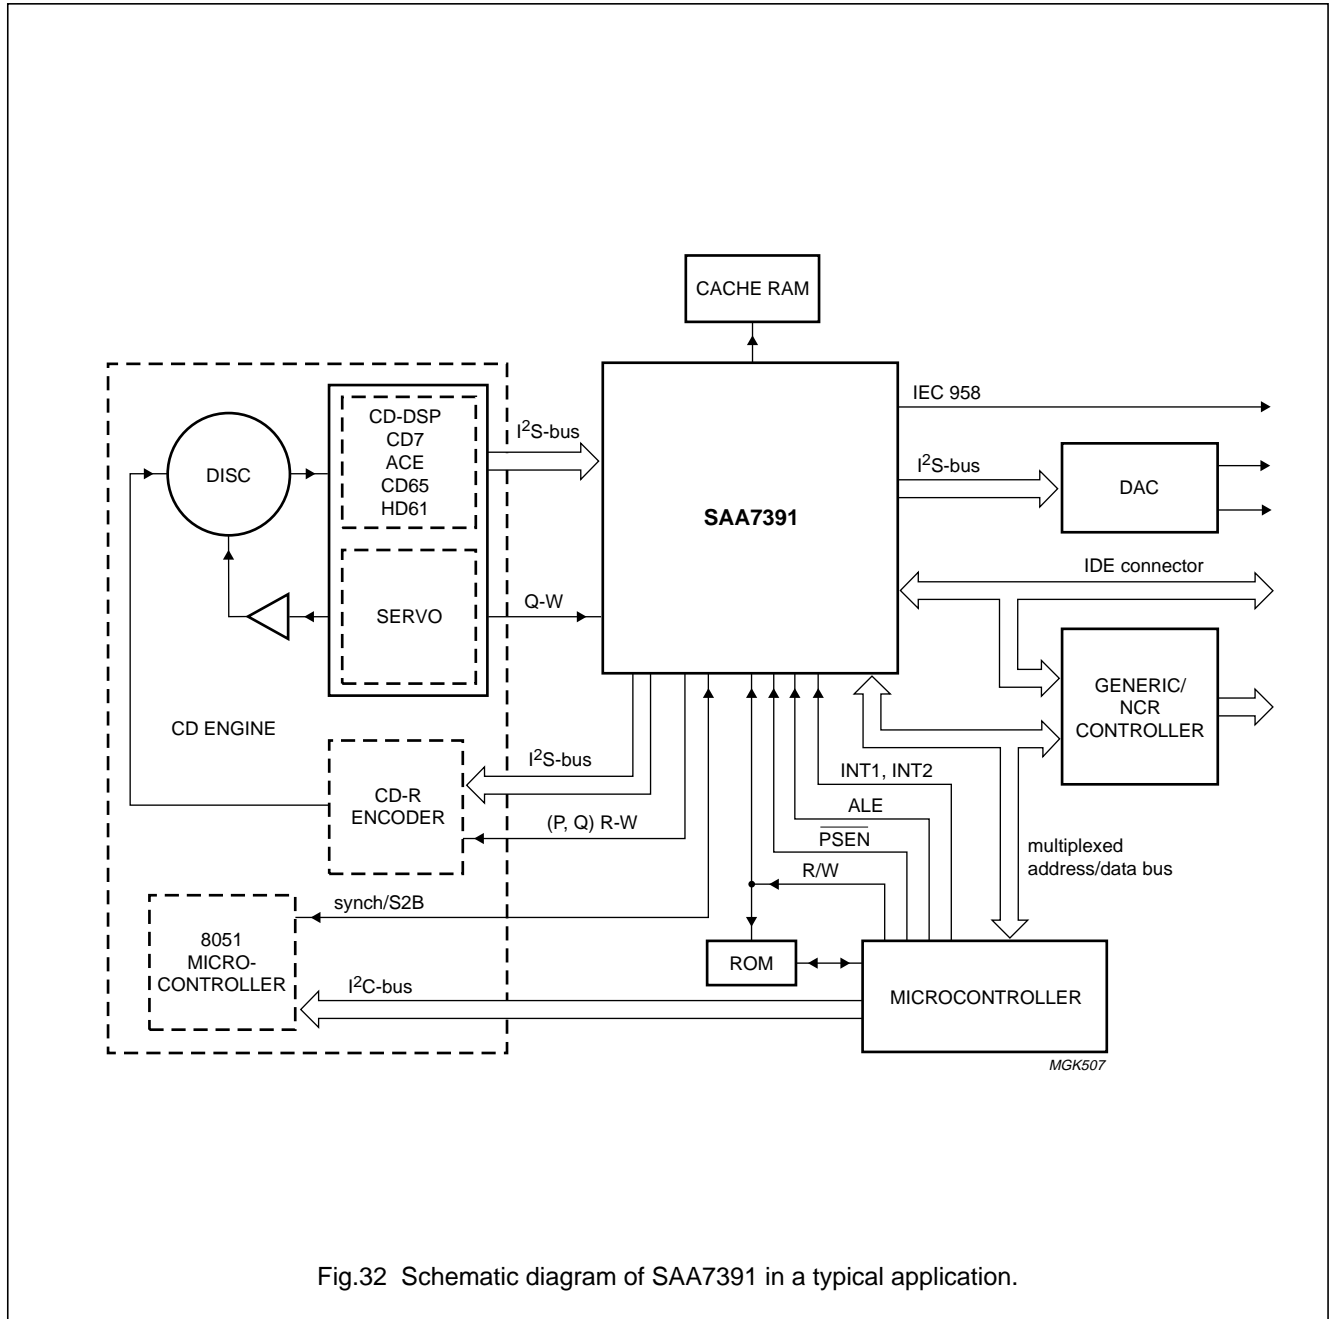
CACHE RAM

DISC

CD-DSP
CD7
ACE
CD65
HD61

SERVO

$I^2S$-bus

Q-W

SAA7391

IEC 958

$I^2S$-bus

DAC

IDE connector

GENERIC/
NCR
CONTROLLER

CD ENGINE

$I^2S$-bus

CD-R
ENCODER

(P, Q) R-W

INT1, INT2

ALE

$\overline{PSEN}$

R/W

multiplexed
address/data bus

synch/S2B

8051
MICRO-
CONTROLLER

ROM

$I^2C$-bus

MICROCONTROLLER

MGK507

Fig.32 Schematic diagram of SAA7391 in a typical application.